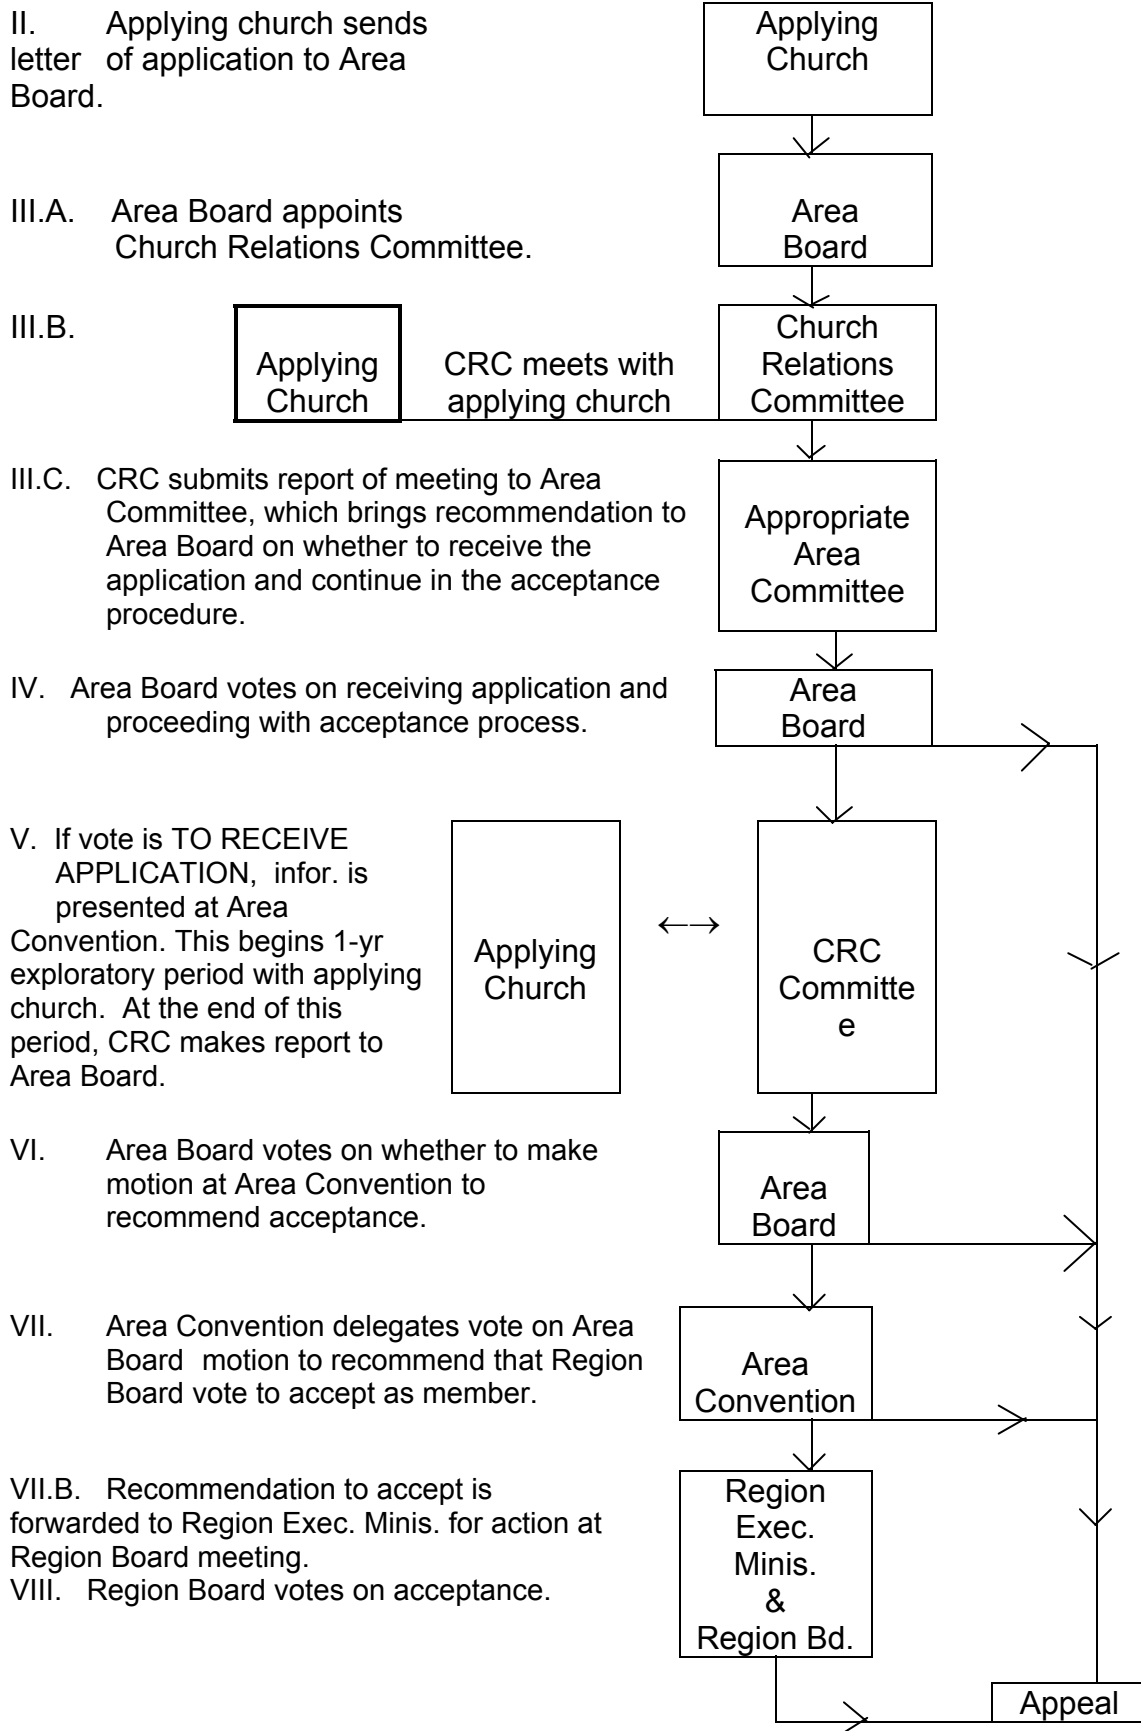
II. Applying church sends letter of application to Area Board.

Applying Church

III.A. Area Board appoints Church Relations Committee.

Area Board

III.B.

Applying Church

CRC meets with applying church

Church Relations Committee

III.C. CRC submits report of meeting to Area Committee, which brings recommendation to Area Board on whether to receive the application and continue in the acceptance procedure.

Appropriate Area Committee

IV. Area Board votes on receiving application and proceeding with acceptance process.

Area Board

V. If vote is TO RECEIVE APPLICATION, infor. is presented at Area Convention. This begins 1-yr exploratory period with applying church. At the end of this period, CRC makes report to Area Board.

Applying Church

←→

CRC Committe e

VI. Area Board votes on whether to make motion at Area Convention to recommend acceptance.

Area Board

VII. Area Convention delegates vote on Area Board motion to recommend that Region Board vote to accept as member.

Area Convention

VII.B. Recommendation to accept is forwarded to Region Exec. Minis. for action at Region Board meeting.
VIII. Region Board votes on acceptance.

Region Exec. Minis. & Region Bd.

Appeal